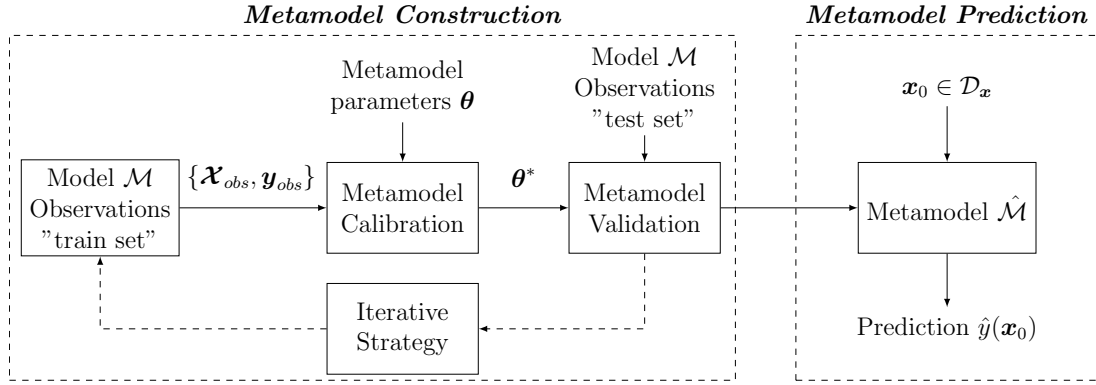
Metamodel Construction

Metamodel Prediction

Metamodel parameters $\boldsymbol{\theta}$

Model $\mathcal{M}$ Observations "test set"

$\boldsymbol{x}_0 \in \mathcal{D}_{\boldsymbol{x}}$

Model $\mathcal{M}$ Observations "train set"

$\{\boldsymbol{\mathcal{X}}_{obs}, \boldsymbol{y}_{obs}\}$

Metamodel Calibration

$\boldsymbol{\theta}^*$

Metamodel Validation

Metamodel $\hat{\mathcal{M}}$

Iterative Strategy

Prediction $\hat{y}(\boldsymbol{x}_0)$